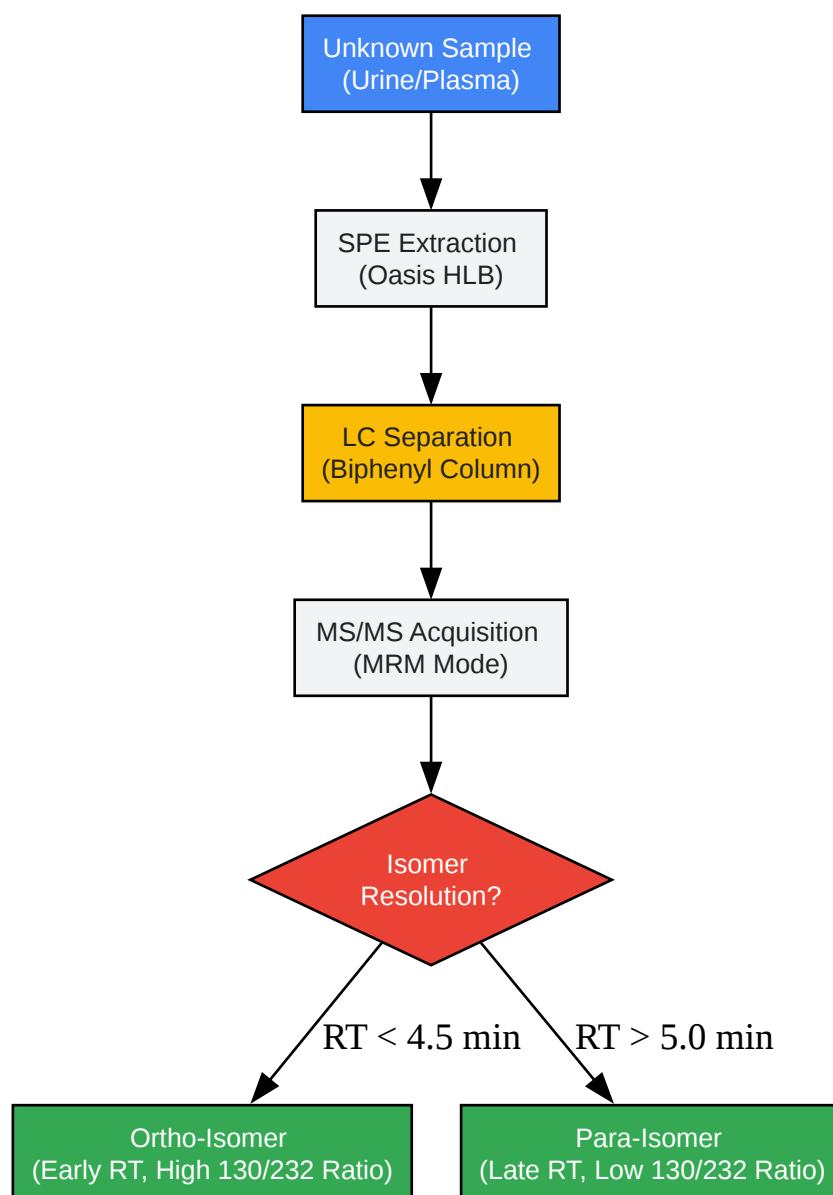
Unknown Sample
(Urine/Plasma)

SPE Extraction
(Oasis HLB)

LC Separation
(Biphenyl Column)

MS/MS Acquisition
(MRM Mode)

Isomer
Resolution?

RT < 4.5 min

RT > 5.0 min

Ortho-Isomer
(Early RT, High 130/232 Ratio)

Para-Isomer
(Late RT, Low 130/232 Ratio)